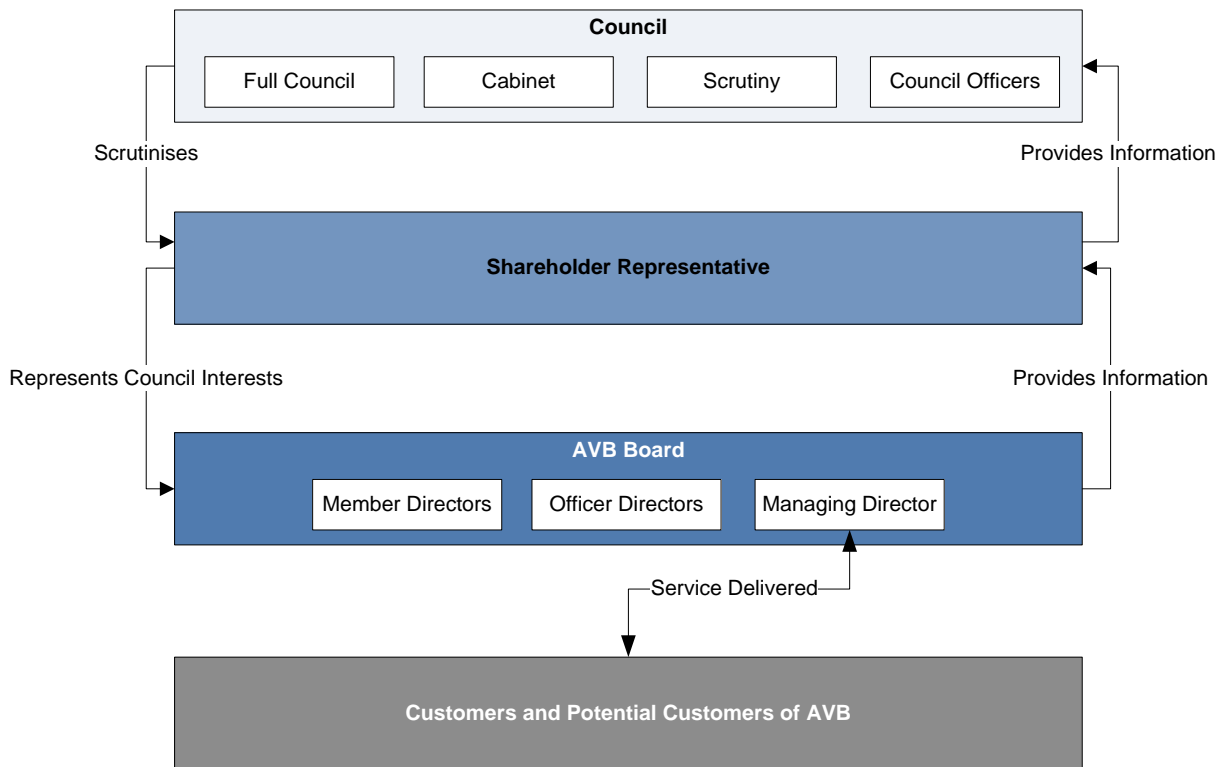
Council

Full Council

Cabinet

Scrutiny

Council Officers

Scrutinises

Provides Information

Shareholder Representative

Represents Council Interests

Provides Information

AVB Board

Member Directors

Officer Directors

Managing Director

Service Delivered

Customers and Potential Customers of AVB